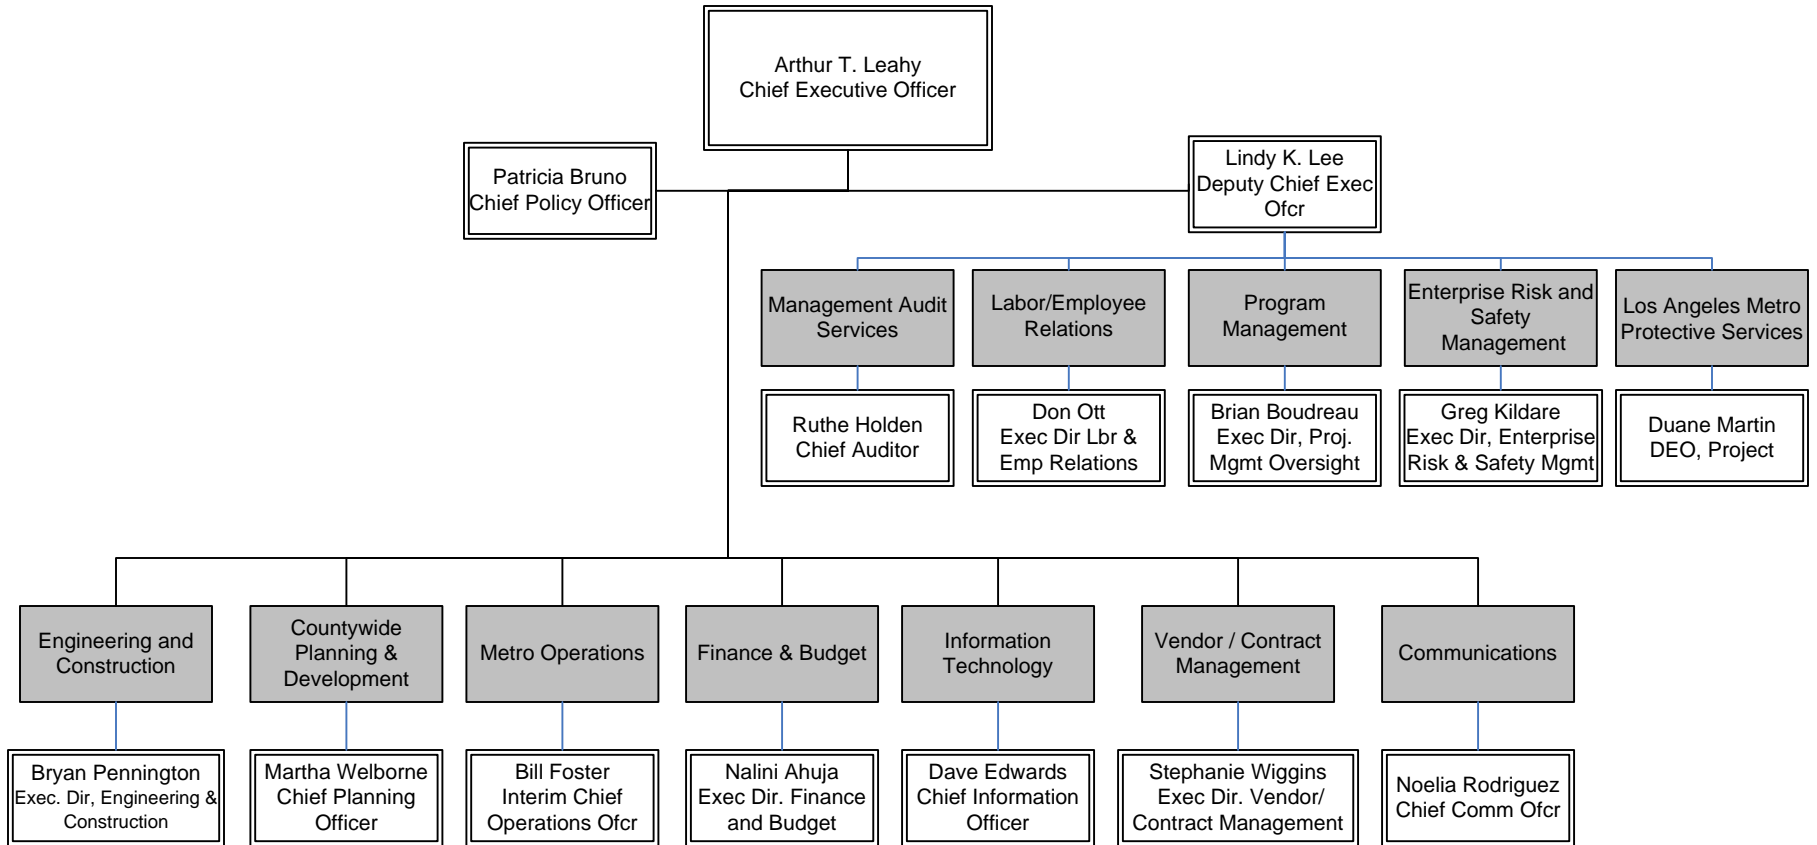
Arthur T. Leahy
Chief Executive Officer

Patricia Bruno
Chief Policy Officer

Lindy K. Lee
Deputy Chief Exec Ofcr

Management Audit Services

Ruthe Holden
Chief Auditor

Labor/Employee Relations

Don Ott
Exec Dir Lbr & Emp Relations

Program Management

Brian Boudreau
Exec Dir, Proj. Mgmt Oversight

Enterprise Risk and Safety Management

Greg Kildare
Exec Dir, Enterprise Risk & Safety Mgmt

Los Angeles Metro Protective Services

Duane Martin
DEO, Project

Engineering and Construction

Bryan Pennington
Exec. Dir, Engineering & Construction

Countywide Planning & Development

Martha Welborne
Chief Planning Officer

Metro Operations

Bill Foster
Interim Chief Operations Ofcr

Finance & Budget

Nalini Ahuja
Exec Dir. Finance and Budget

Information Technology

Dave Edwards
Chief Information Officer

Vendor / Contract Management

Stephanie Wiggins
Exec Dir. Vendor/ Contract Management

Communications

Noelia Rodriguez
Chief Comm Ofcr